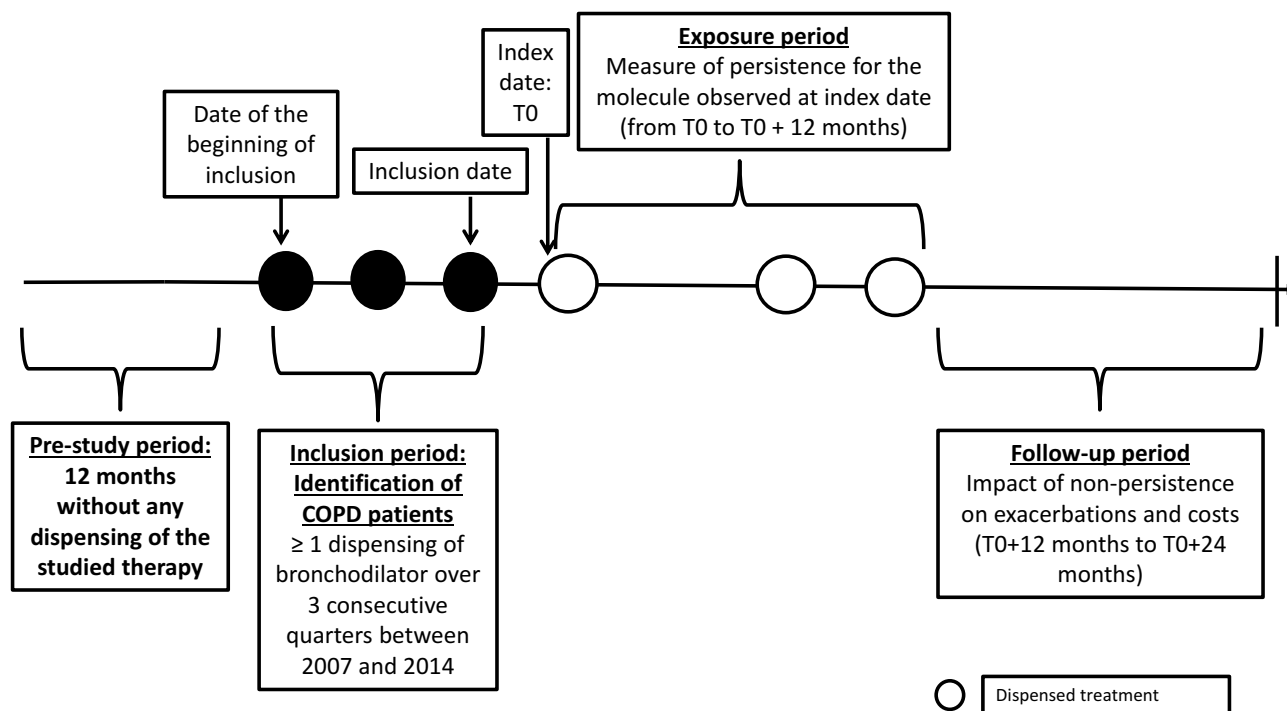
Index date: T0

Exposure period
Measure of persistence for the molecule observed at index date (from T0 to T0 + 12 months)

Date of the beginning of inclusion

Inclusion date

Pre-study period: 12 months without any dispensing of the studied therapy

Inclusion period: Identification of COPD patients
≥ 1 dispensing of bronchodilator over 3 consecutive quarters between 2007 and 2014

Follow-up period
Impact of non-persistence on exacerbations and costs (T0+12 months to T0+24 months)

Dispensed treatment